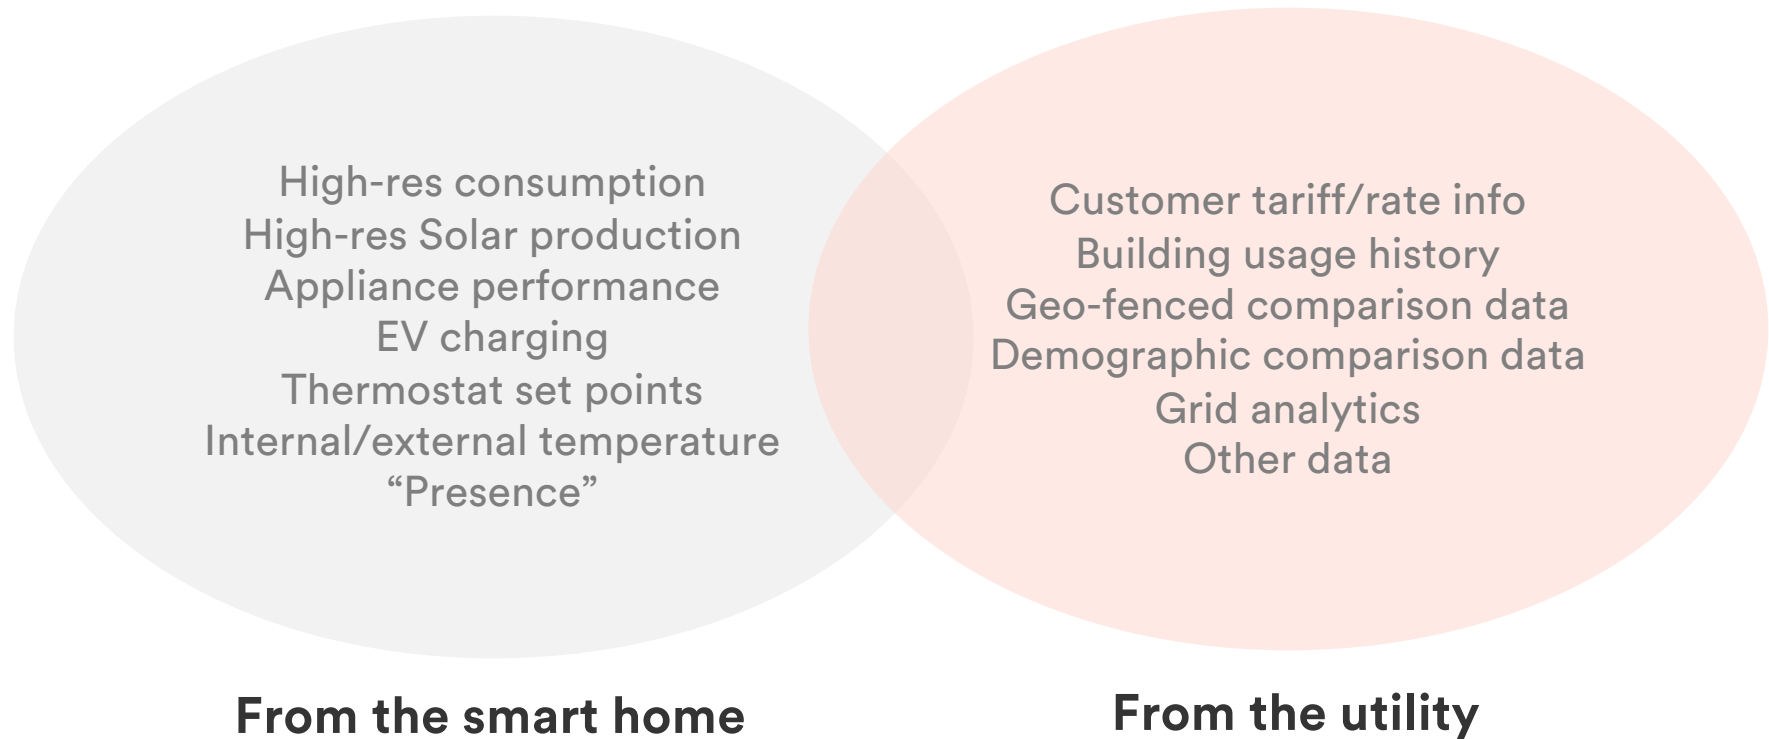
High-res consumption
High-res Solar production
Appliance performance
EV charging
Thermostat set points
Internal/external temperature
“Presence”

Customer tariff/rate info
Building usage history
Geo-fenced comparison data
Demographic comparison data
Grid analytics
Other data

From the smart home

From the utility